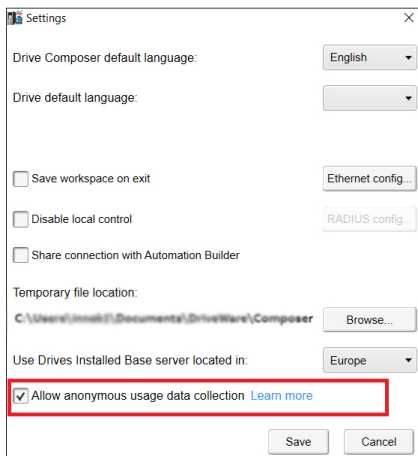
Settings

Drive Composer default language:

English

Drive default language:

Save workspace on exit

Ethernet config...

Disable local control

RADIUS config...

Share connection with Automation Builder

Temporary file location:

C:\Users\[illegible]\Documents\DriveWare\Composer

Browse...

Use Drives Installed Base server located in:

Europe

Allow anonymous usage data collection Learn more

Save

Cancel